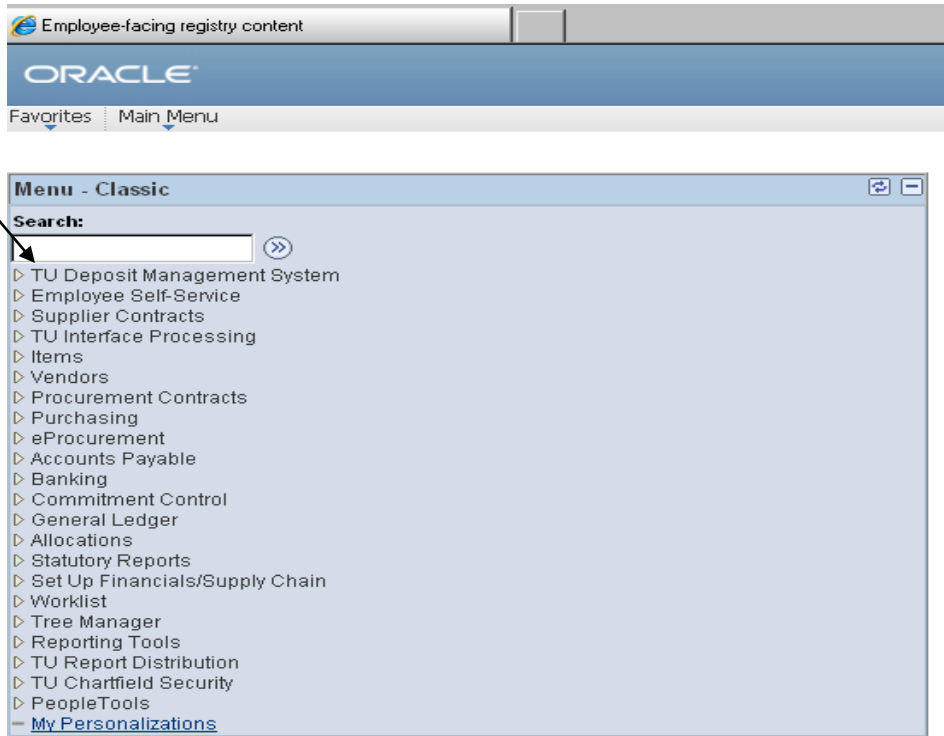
Employee-facing registry content

ORACLE

Favorites Main Menu

Menu - Classic

Search:

▷ TU Deposit Management System
▷ Employee Self-Service
▷ Supplier Contracts
▷ TU Interface Processing
▷ Items
▷ Vendors
▷ Procurement Contracts
▷ Purchasing
▷ eProcurement
▷ Accounts Payable
▷ Banking
▷ Commitment Control
▷ General Ledger
▷ Allocations
▷ Statutory Reports
▷ Set Up Financials/Supply Chain
▷ Worklist
▷ Tree Manager
▷ Reporting Tools
▷ TU Report Distribution
▷ TU Chartfield Security
▷ PeopleTools
– My Personalizations